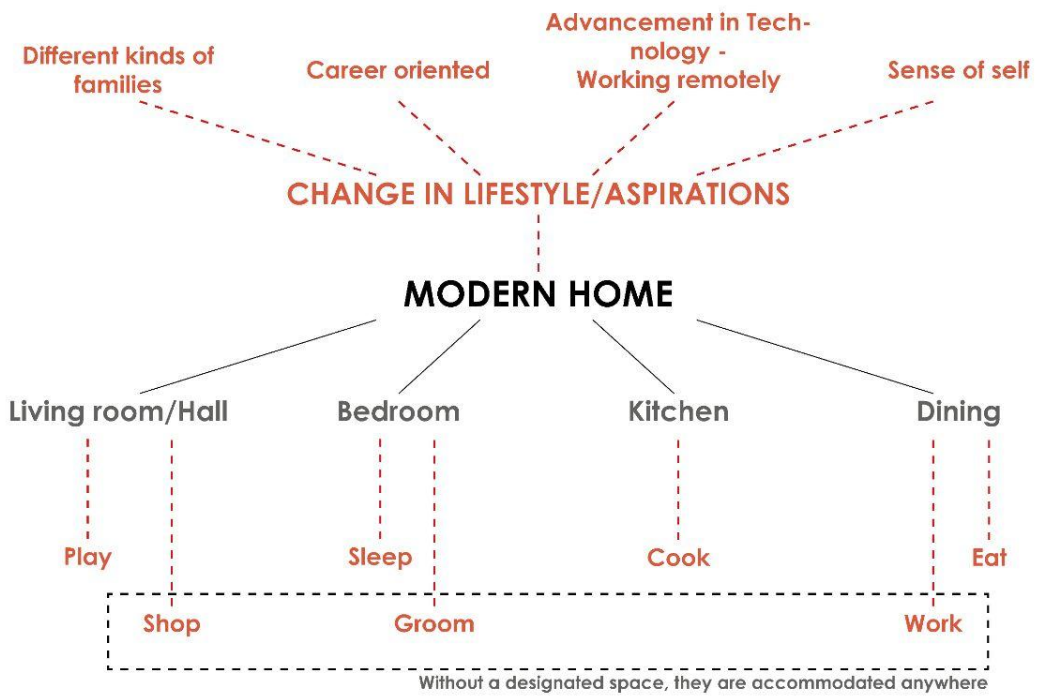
Different kinds of families

Career oriented

Advancement in Technology - Working remotely

Sense of self

CHANGE IN LIFESTYLE/ASPIRATIONS

MODERN HOME

Living room/Hall

Bedroom

Kitchen

Dining

Play

Sleep

Cook

Eat

Shop

Groom

Work

Without a designated space, they are accommodated anywhere